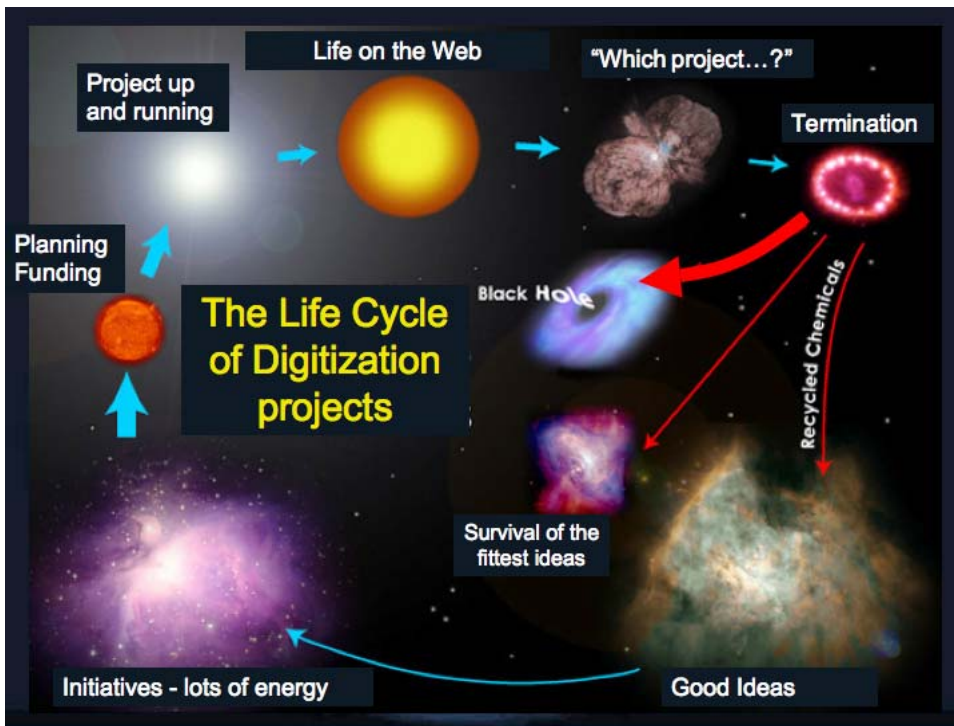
Life on the Web

"Which project…?"

Project up and running

Termination

Planning Funding

Black Hole

Recycled Chemicals

The Life Cycle of Digitization projects

Survival of the fittest ideas

Initiatives - lots of energy

Good Ideas